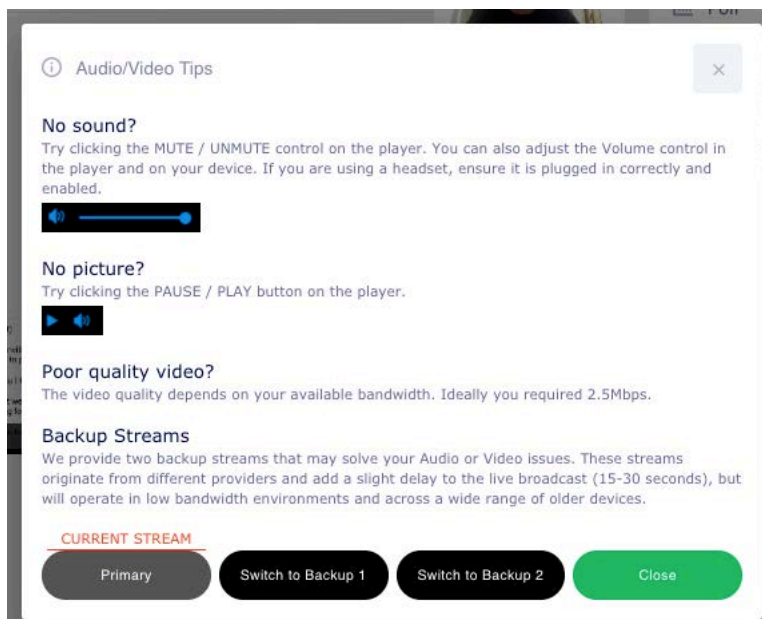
Audio/Video Tips

×

No sound?
Try clicking the MUTE / UNMUTE control on the player. You can also adjust the Volume control in the player and on your device. If you are using a headset, ensure it is plugged in correctly and enabled.

No picture?
Try clicking the PAUSE / PLAY button on the player.

Poor quality video?
The video quality depends on your available bandwidth. Ideally you required 2.5Mbps.

Backup Streams
We provide two backup streams that may solve your Audio or Video issues. These streams originate from different providers and add a slight delay to the live broadcast (15-30 seconds), but will operate in low bandwidth environments and across a wide range of older devices.

CURRENT STREAM

Primary

Switch to Backup 1

Switch to Backup 2

Close